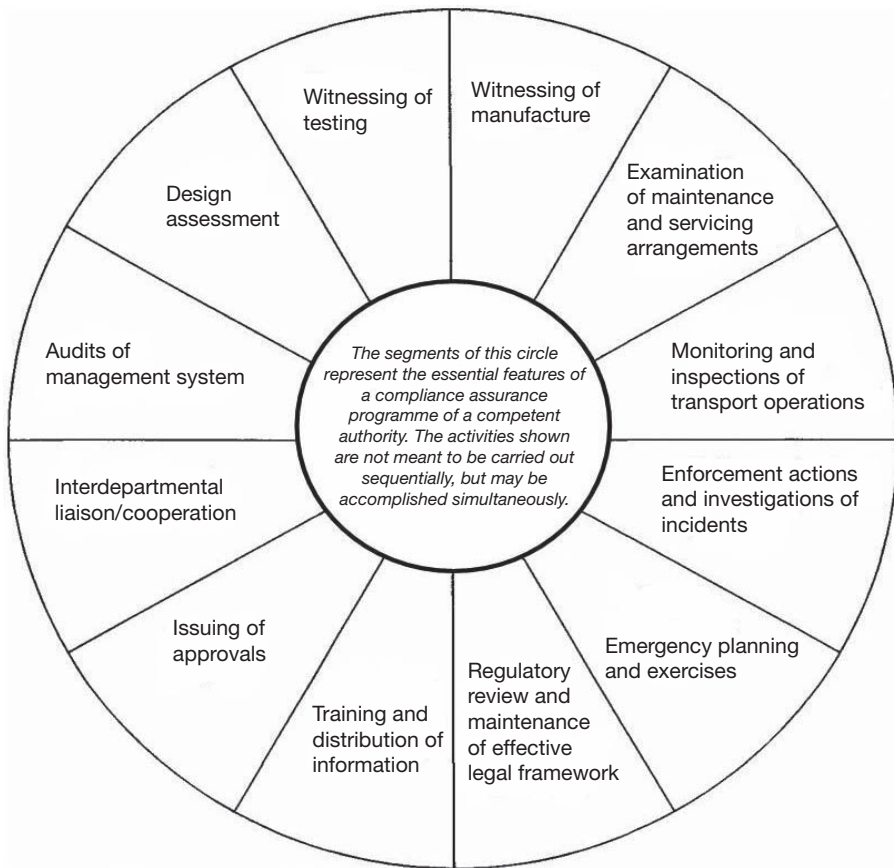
Witnessing of testing

Witnessing of manufacture

Examination of maintenance and servicing arrangements

Monitoring and inspections of transport operations

Enforcement actions and investigations of incidents

Emergency planning and exercises

Regulatory review and maintenance of effective legal framework

Training and distribution of information

Issuing of approvals

Interdepartmental liaison/cooperation

Audits of management system

Design assessment

The segments of this circle represent the essential features of a compliance assurance programme of a competent authority. The activities shown are not meant to be carried out sequentially, but may be accomplished simultaneously.